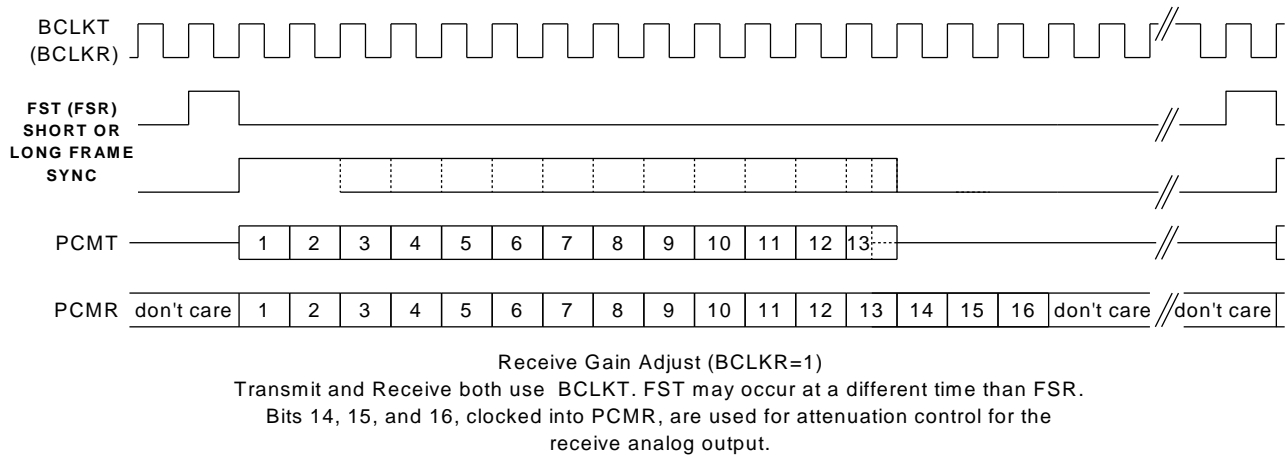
BCLKT
(BCLKR)

FST (FSR)
SHORT OR
LONG FRAME
SYNC

PCMT 1 2 3 4 5 6 7 8 9 10 11 12 13

PCMR don't care 1 2 3 4 5 6 7 8 9 10 11 12 13 14 15 16 don't care don't care

Receive Gain Adjust (BCLKR=1)
Transmit and Receive both use BCLKT. FST may occur at a different time than FSR.
Bits 14, 15, and 16, clocked into PCMR, are used for attenuation control for the receive analog output.